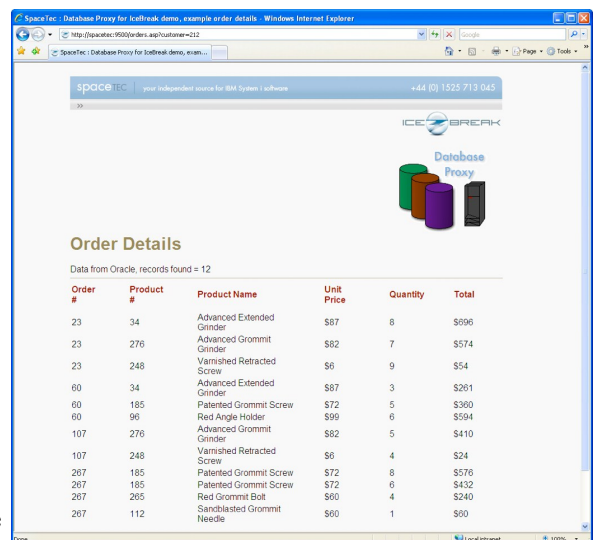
SpaceTec : Database Proxy for IceBreak demo, example order details - Windows Internet Explorer

http://spacetec:9500/orders.asp?customer=212

Google

SpaceTec : Database Proxy for IceBreak demo, exam...

Page • Tools •

spaceTEC | your independent source for IBM System i software | +44 (0) 1525 713 045

>>

ICEBREAK

Database Proxy

Order Details

Data from Oracle, records found = 12

| Order # | Product # | Product Name | Unit Price | Quantity | Total |
|---|---|---|---|---|---|
| 23 | 34 | Advanced Extended Grinder | $87 | 8 | $696 |
| 23 | 276 | Advanced Grommit Grinder | $82 | 7 | $574 |
| 23 | 248 | Varnished Retracted Screw | $6 | 9 | $54 |
| 60 | 34 | Advanced Extended Grinder | $87 | 3 | $261 |
| 60 | 185 | Patented Grommit Screw | $72 | 5 | $360 |
| 60 | 96 | Red Angle Holder | $99 | 6 | $594 |
| 107 | 276 | Advanced Grommit Grinder | $82 | 5 | $410 |
| 107 | 248 | Varnished Retracted Screw | $6 | 4 | $24 |
| 267 | 185 | Patented Grommit Screw | $72 | 8 | $576 |
| 267 | 185 | Patented Grommit Screw | $72 | 6 | $432 |
| 267 | 265 | Red Grommit Bolt | $60 | 4 | $240 |
| 267 | 112 | Sandblasted Grommit Needle | $60 | 1 | $60 |

Done

Local intranet

100%